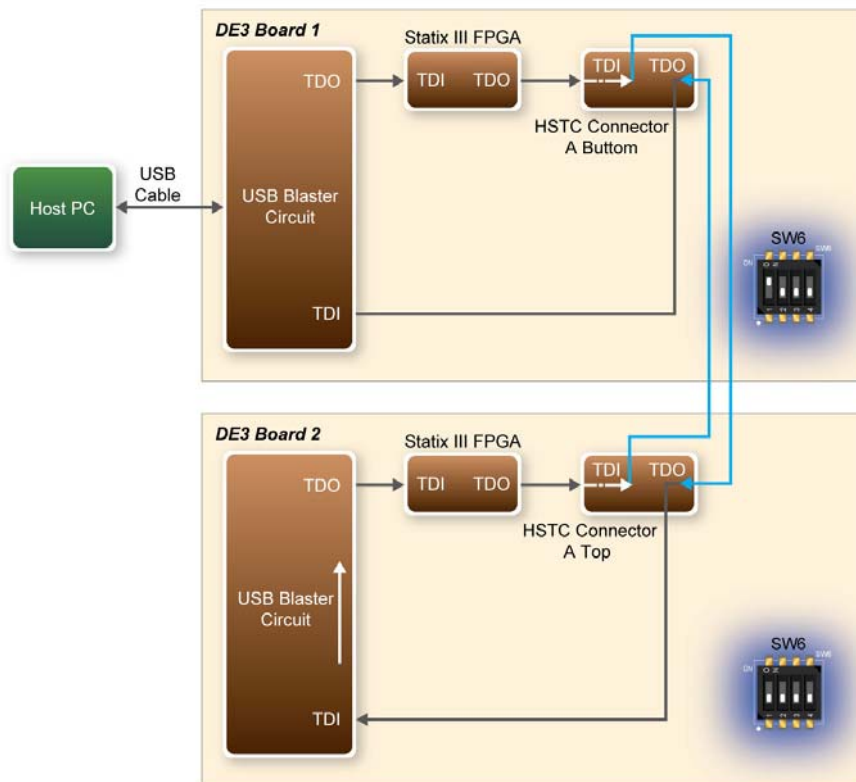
DE3 Board 1

Statix III FPGA

TDO

TDI TDO

TDI TDO

HSTC Connector A Buttom

Host PC

USB Cable

USB Blaster Circuit

TDI

SW6

DE3 Board 2

Statix III FPGA

TDO

TDI TDO

TDI TDO

HSTC Connector A Top

USB Blaster Circuit

TDI

SW6